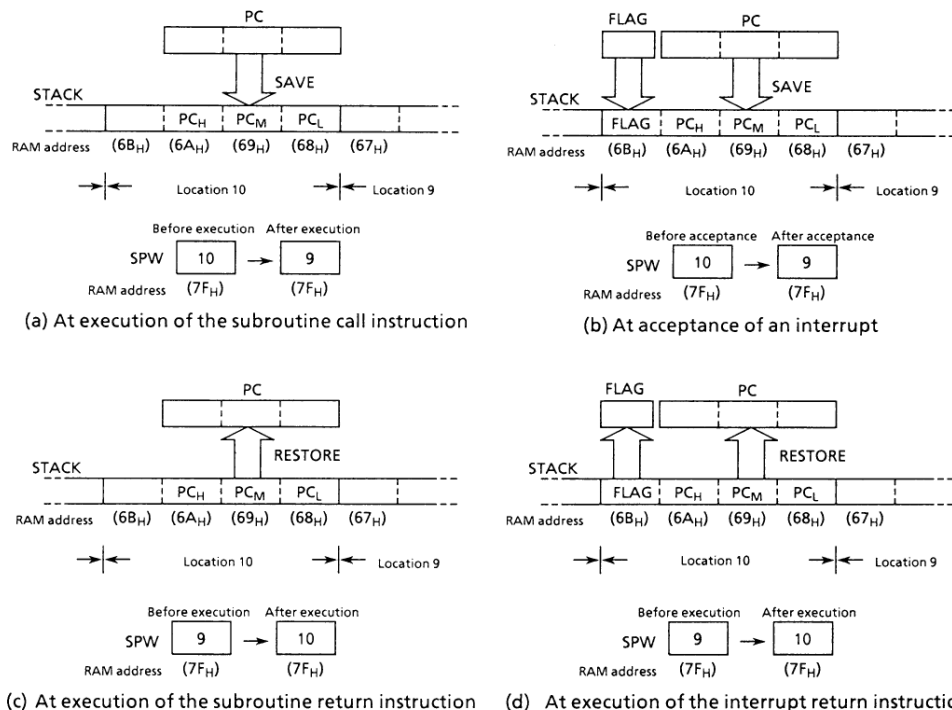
PC

SAVE

STACK

$PC_H$ $PC_M$ $PC_L$

RAM address ($6B_H$) ($6A_H$) ($69_H$) ($68_H$) ($67_H$)

Location 10 Location 9

Before execution After execution

SPW 10 → 9

RAM address ($7F_H$) ($7F_H$)

(a) At execution of the subroutine call instruction

FLAG PC

SAVE

STACK

FLAG $PC_H$ $PC_M$ $PC_L$

RAM address ($6B_H$) ($6A_H$) ($69_H$) ($68_H$) ($67_H$)

Location 10 Location 9

Before acceptance After acceptance

SPW 10 → 9

RAM address ($7F_H$) ($7F_H$)

(b) At acceptance of an interrupt

PC

RESTORE

STACK

$PC_H$ $PC_M$ $PC_L$

RAM address ($6B_H$) ($6A_H$) ($69_H$) ($68_H$) ($67_H$)

Location 10 Location 9

Before execution After execution

SPW 9 → 10

RAM address ($7F_H$) ($7F_H$)

(c) At execution of the subroutine return instruction

FLAG PC

RESTORE

STACK

FLAG $PC_H$ $PC_M$ $PC_L$

RAM address ($6B_H$) ($6A_H$) ($69_H$) ($68_H$) ($67_H$)

Location 10 Location 9

Before execution After execution

SPW 9 → 10

RAM address ($7F_H$) ($7F_H$)

(d) At execution of the interrupt return instructio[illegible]